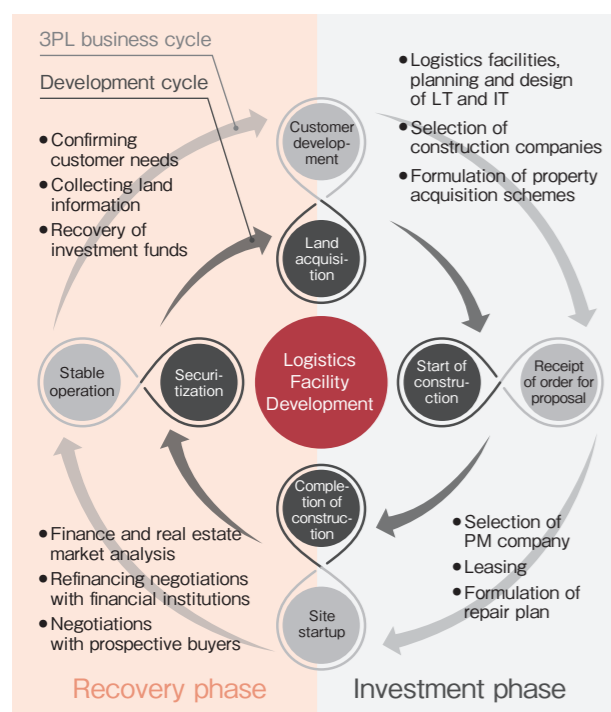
3PL business cycle

Development cycle

• Confirming customer needs
• Collecting land information
• Recovery of investment funds

• Logistics facilities, planning and design of LT and IT
• Selection of construction companies
• Formulation of property acquisition schemes

Customer development

Land acquisition

Logistics Facility Development

Stable operation

Securitization

Start of construction

Receipt of order for proposal

Completion of construction

Site startup

• Finance and real estate market analysis
• Refinancing negotiations with financial institutions
• Negotiations with prospective buyers

• Selection of PM company
• Leasing
• Formulation of repair plan

Recovery phase

Investment phase